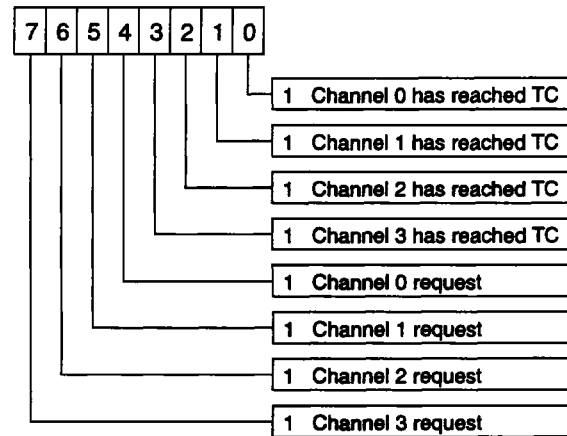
| 7 | 6 | 5 | 4 | 3 | 2 | 1 | 0 |
|---|---|---|---|---|---|---|---|

1 Channel 0 has reached TC

1 Channel 1 has reached TC

1 Channel 2 has reached TC

1 Channel 3 has reached TC

1 Channel 0 request

1 Channel 1 request

1 Channel 2 request

1 Channel 3 request